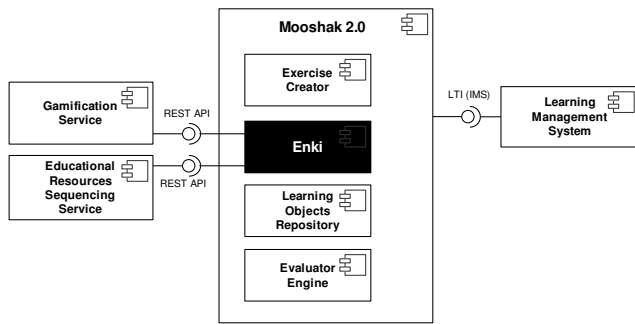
Mooshak 2.0

Exercise Creator

Gamification Service

REST API

Enki

LTI (IMS)

Learning Management System

Educational Resources Sequencing Service

REST API

Learning Objects Repository

Evaluator Engine